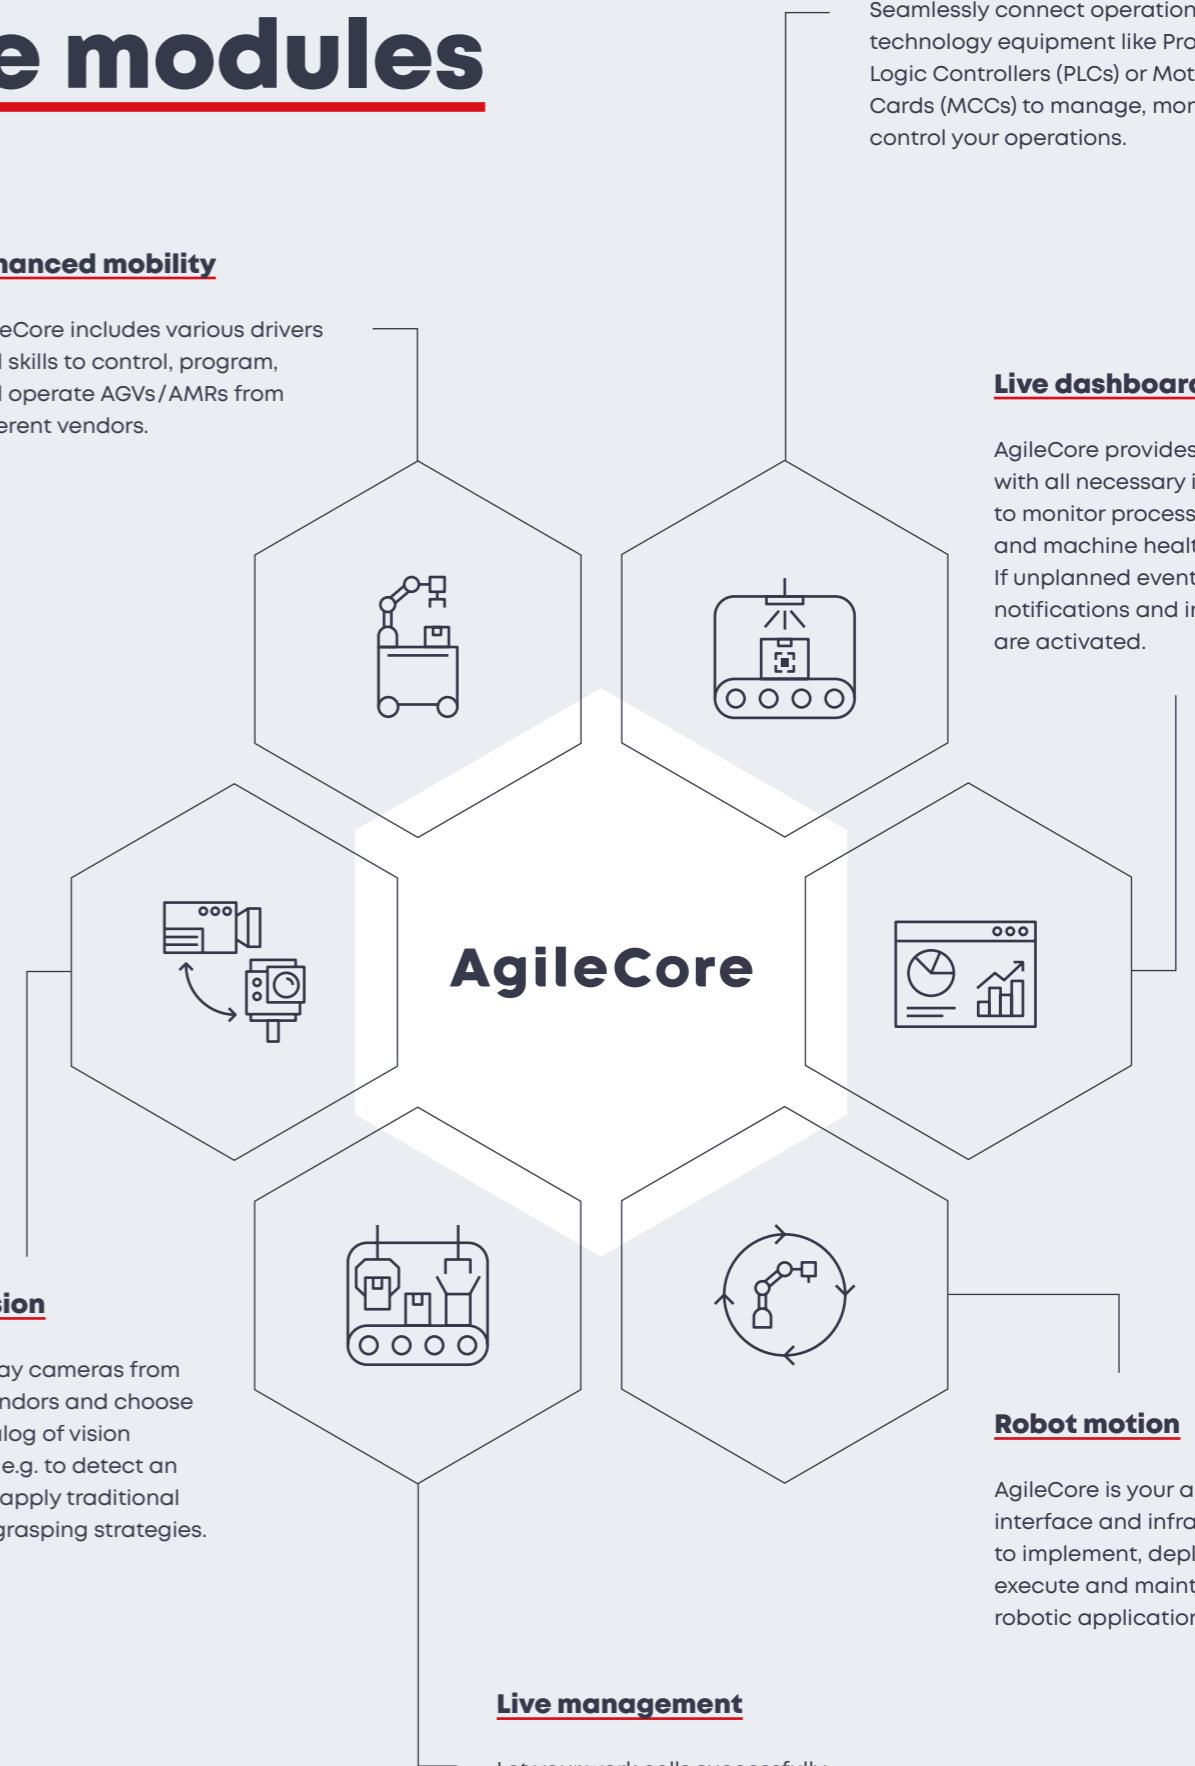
e modules

Seamlessly connect operation technology equipment like Pro Logic Controllers (PLCs) or Mot Cards (MCCs) to manage, mon control your operations.

nanced mobility

eCore includes various drivers l skills to control, program, l operate AGVs/AMRs from erent vendors.

Live dashboar

AgileCore provides with all necessary i to monitor process and machine healt If unplanned event notifications and in are activated.

AgileCore

sion

ay cameras from ndors and choose alog of vision e.g. to detect an apply traditional grasping strategies.

Robot motion

AgileCore is your a interface and infra to implement, depl execute and maint robotic application

Live management

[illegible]